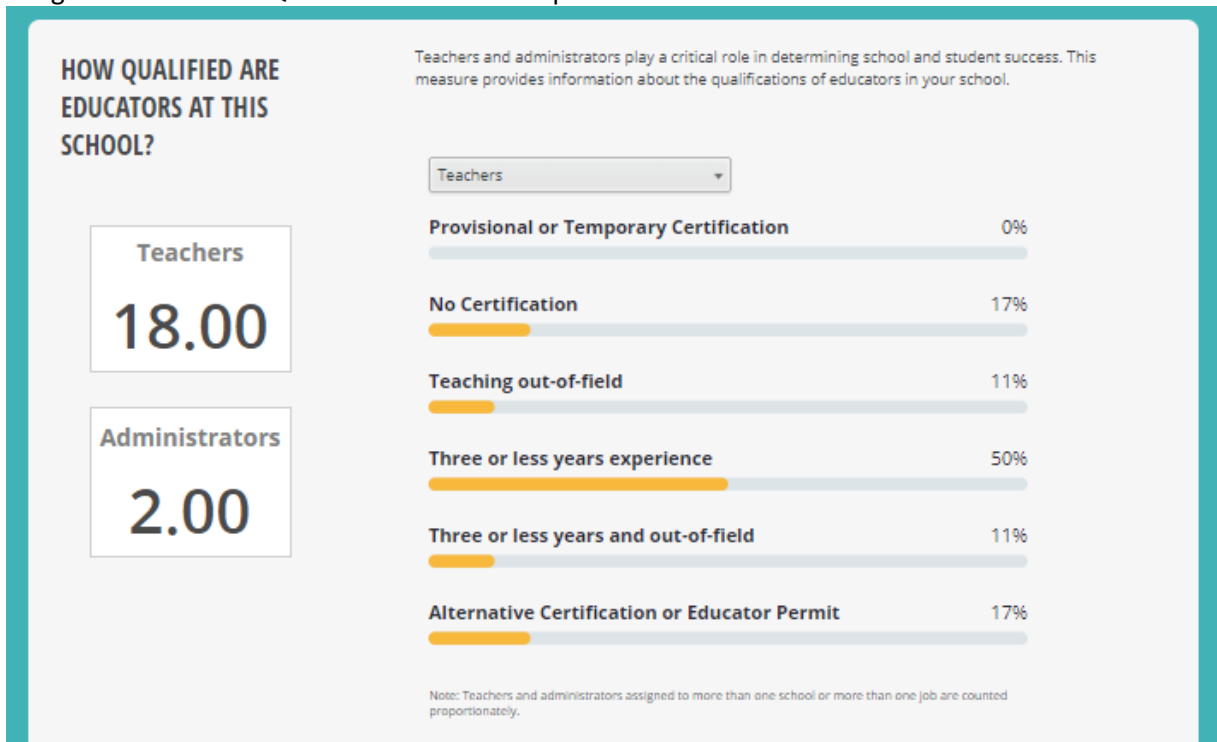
HOW QUALIFIED ARE EDUCATORS AT THIS SCHOOL?

Teachers and administrators play a critical role in determining school and student success. This measure provides information about the qualifications of educators in your school.

Teachers

18.00

Administrators

2.00

Teachers

Provisional or Temporary Certification 0%

No Certification 17%

Teaching out-of-field 11%

Three or less years experience 50%

Three or less years and out-of-field 11%

Alternative Certification or Educator Permit 17%

Note: Teachers and administrators assigned to more than one school or more than one job are counted proportionately.